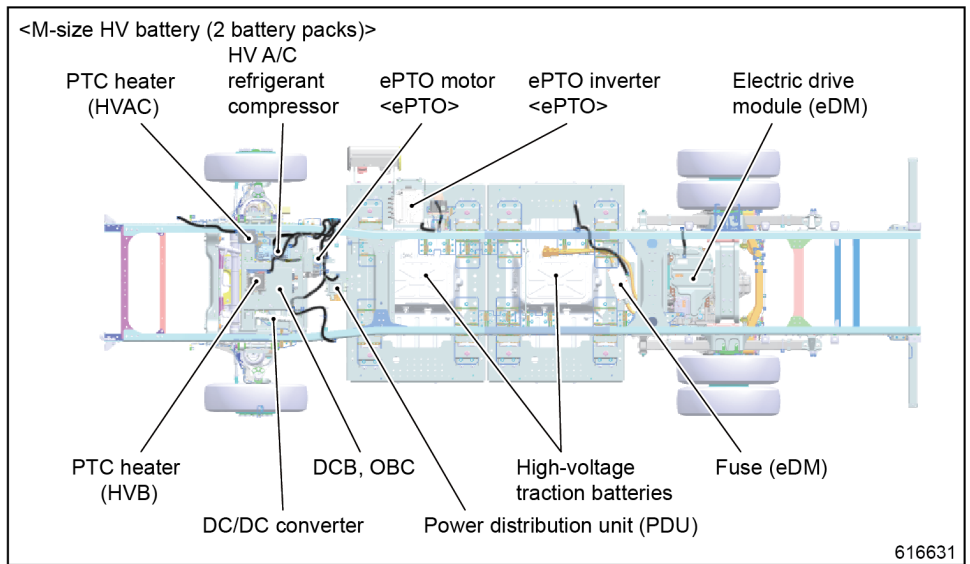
<M-size HV battery (2 battery packs)>

PTC heater (HVAC)

HV A/C refrigerant compressor

ePTO motor <ePTO>

ePTO inverter <ePTO>

Electric drive module (eDM)

PTC heater (HVB)

DCB, OBC

High-voltage traction batteries

Fuse (eDM)

DC/DC converter

Power distribution unit (PDU)

616631